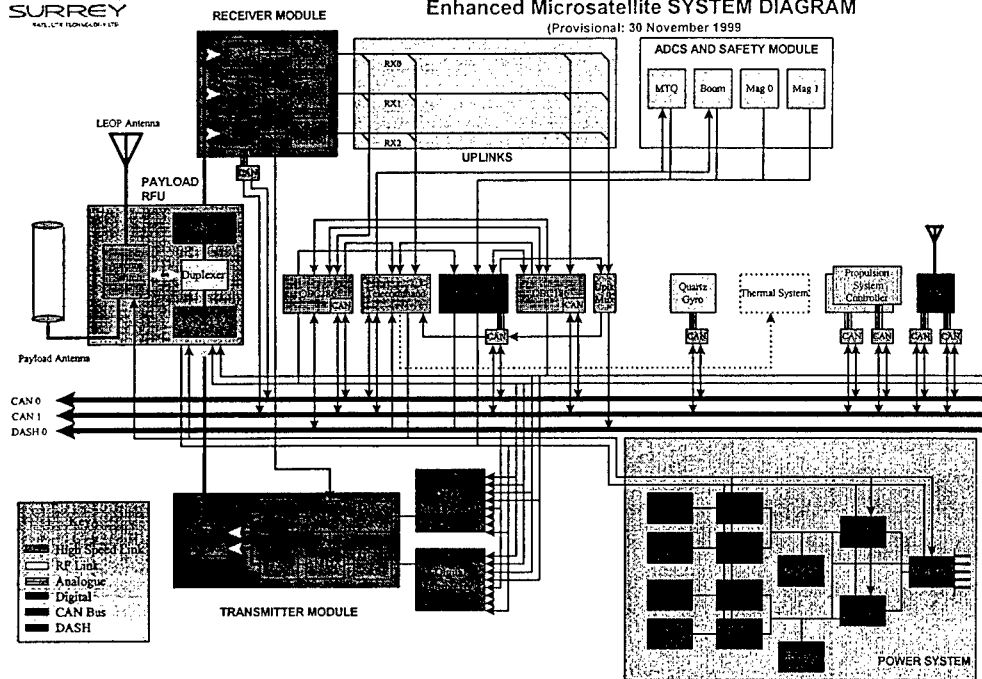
SURREY
SATELLITE TECHNOLOGY LTD

RECEIVER MODULE

Enhanced Microsatellite SYSTEM DIAGRAM
(Provisional: 30 November 1999)

ADCS AND SAFETY MODULE

MTQ
Boom
Mag 0
Mag 1

RX0
RX1
RX2

UPLINKS

LEOP Antenna

PAYLOAD
RFU

Duplexer

Payload Antenna

CAN
CAN
CAN
CAN

Quartz Gyro

Thermal System

Propulsion System Controller

CAN
CAN
CAN
CAN
CAN

CAN 0
CAN 1
DASH 0

Key
High Speed Link
RF Link
Analogue
Digital
CAN Bus
DASH

TRANSMITTER MODULE

POWER SYSTEM